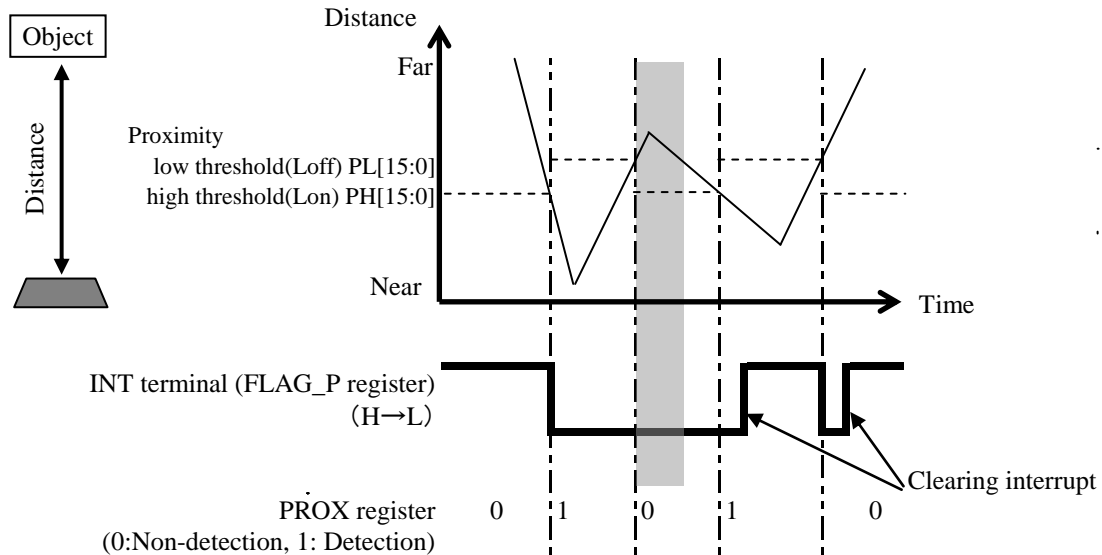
Object

Distance

Distance

Far

Proximity
low threshold(Loff) PL[15:0]
high threshold(Lon) PH[15:0]

Near

Time

INT terminal (FLAG_P register)
(H→L)

Clearing interrupt

PROX register
(0:Non-detection, 1: Detection)

0 1 0 1 0